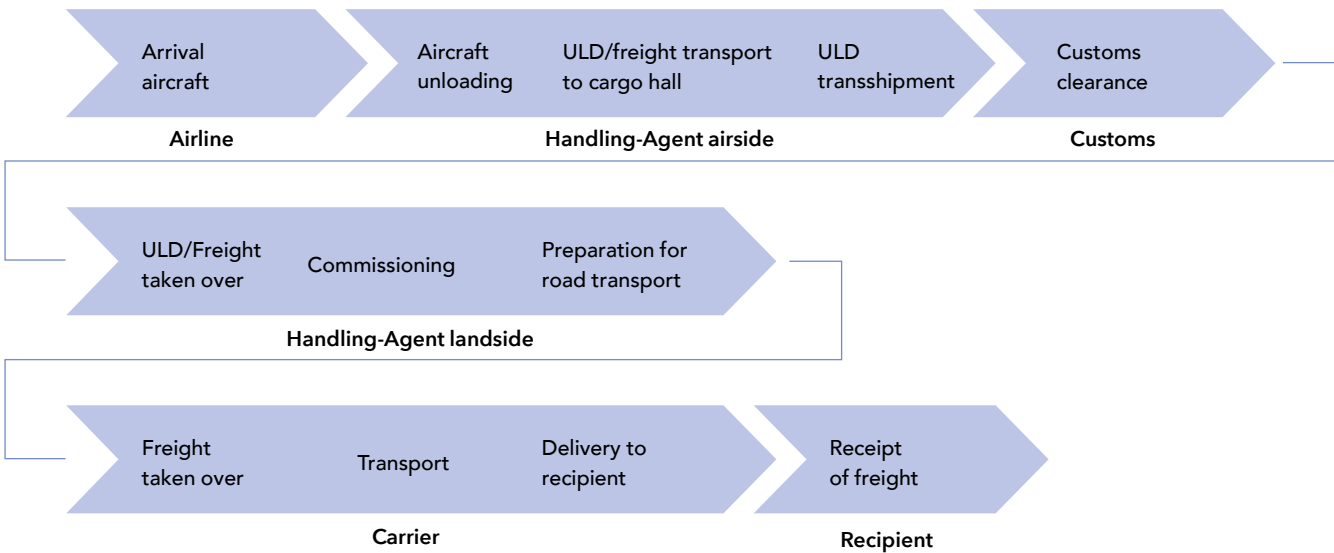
Arrival aircraft

Airline

Aircraft unloading

ULD/freight transport to cargo hall

ULD transshipment

Handling-Agent airside

Customs clearance

Customs

ULD/Freight taken over

Commissioning

Preparation for road transport

Handling-Agent landside

Freight taken over

Transport

Delivery to recipient

Carrier

Receipt of freight

Recipient